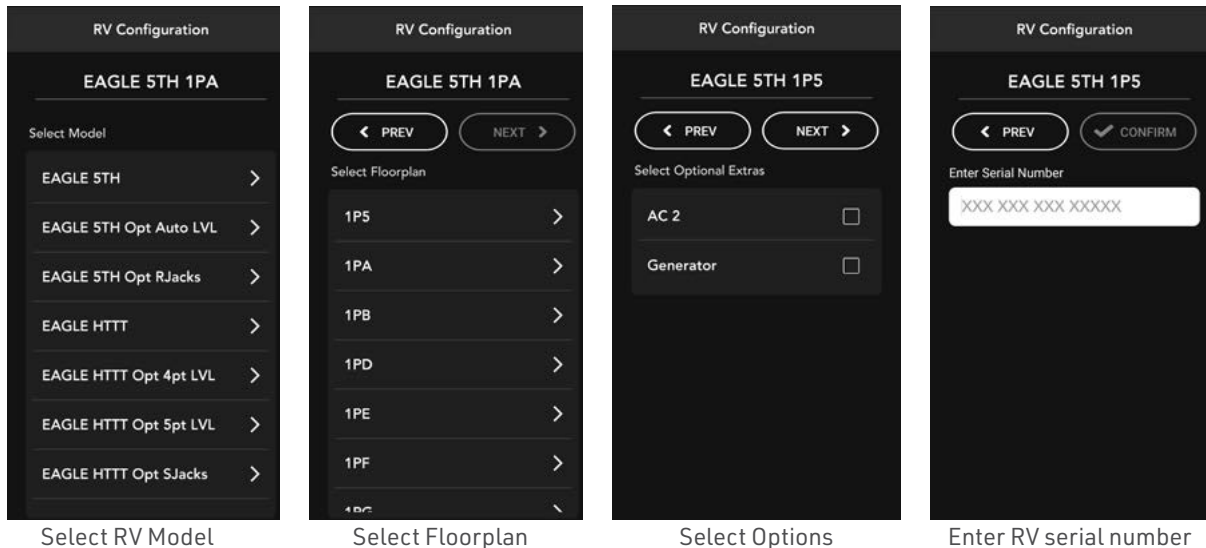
RV Configuration

EAGLE 5TH 1PA

Select Model

EAGLE 5TH

EAGLE 5TH Opt Auto LVL

EAGLE 5TH Opt RJacks

EAGLE HTTT

EAGLE HTTT Opt 4pt LVL

EAGLE HTTT Opt 5pt LVL

EAGLE HTTT Opt SJacks

Select RV Model

RV Configuration

EAGLE 5TH 1PA

PREV

NEXT

Select Floorplan

1P5

1PA

1PB

1PD

1PE

1PF

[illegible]

Select Floorplan

RV Configuration

EAGLE 5TH 1P5

PREV

NEXT

Select Optional Extras

AC 2

Generator

Select Options

RV Configuration

EAGLE 5TH 1P5

PREV

CONFIRM

Enter Serial Number

XXX XXX XXX XXXXX

Enter RV serial number